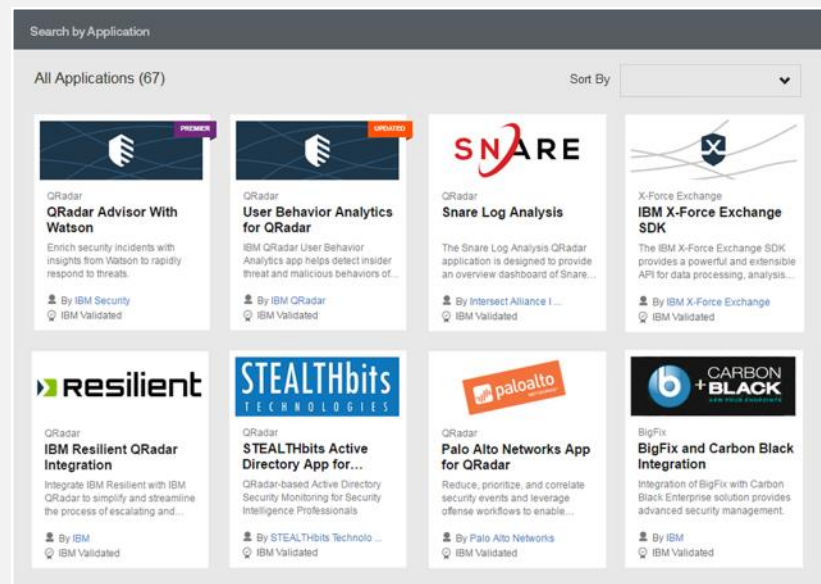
Search by Application

All Applications (67)

Sort By

PREMIER

QRadar
QRadar Advisor With Watson
Enrich security incidents with insights from Watson to rapidly respond to threats.
By IBM Security
IBM Validated

UPDATED

QRadar
User Behavior Analytics for QRadar
IBM QRadar User Behavior Analytics app helps detect insider threat and malicious behaviors of...
By IBM QRadar
IBM Validated

SNARE

QRadar
Snare Log Analysis
The Snare Log Analysis QRadar application is designed to provide an overview dashboard of Snare...
By Intersect Alliance I...
IBM Validated

X-Force Exchange
IBM X-Force Exchange SDK
The IBM X-Force Exchange SDK provides a powerful and extensible API for data processing, analysis...
By IBM X-Force Exchange
IBM Validated

Resilient

QRadar
IBM Resilient QRadar Integration
Integrate IBM Resilient with IBM QRadar to simplify and streamline the process of escalating and...
By IBM
IBM Validated

STEALTHbits TECHNOLOGIES

QRadar
STEALTHbits Active Directory App for...
QRadar-based Active Directory Security Monitoring for Security Intelligence Professionals
By STEALTHbits Technolo...
IBM Validated

paloalto

QRadar
Palo Alto Networks App for QRadar
Reduce, prioritize, and correlate security events and leverage offense workflows to enable...
By Palo Alto Networks
IBM Validated

CARBON BLACK

BigFix
BigFix and Carbon Black Integration
Integration of BigFix with Carbon Black Enterprise solution provides advanced security management.
By IBM
IBM Validated